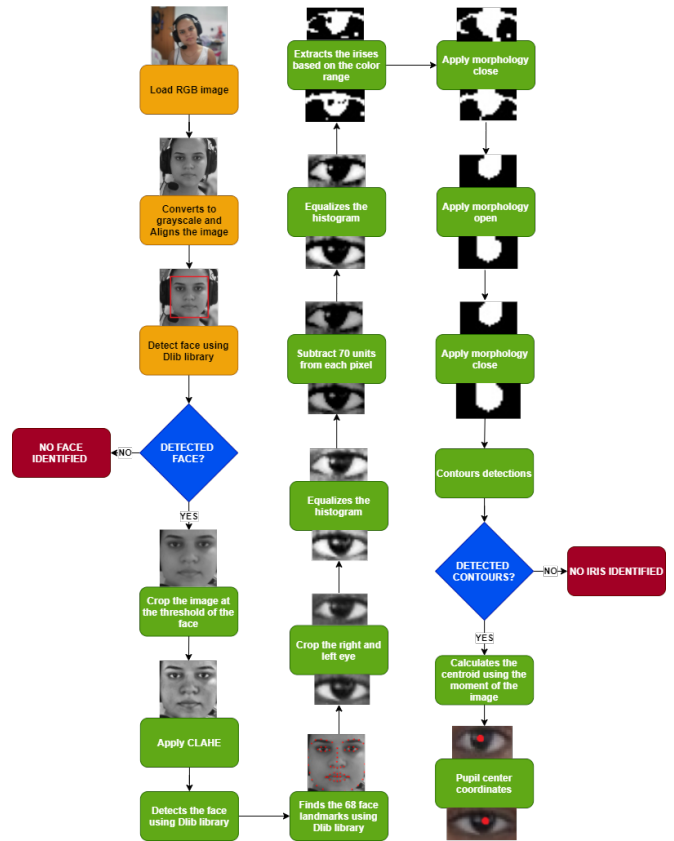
Load RGB image

Converts to grayscale and Aligns the image

Detect face using Dlib library

DETECTED FACE?

NO

NO FACE IDENTIFIED

YES

Crop the image at the threshold of the face

Apply CLAHE

Detects the face using Dlib library

Finds the 68 face landmarks using Dlib library

Crop the right and left eye

Equalizes the histogram

Subtract 70 units from each pixel

Equalizes the histogram

Extracts the irises based on the color range

Apply morphology close

Apply morphology open

Apply morphology close

Contours detections

DETECTED CONTOURS?

NO

NO IRIS IDENTIFIED

YES

Calculates the centroid using the moment of the image

Pupil center coordinates